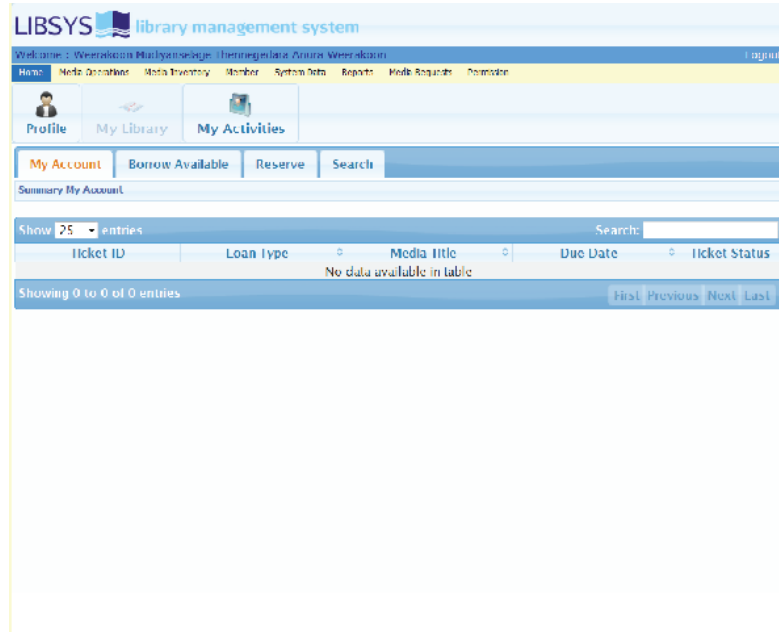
LIBSYS library management system

Welcome : Weerakoon Mudiyanselage Thennegedara Anura Weerakoon

Logout

Home Media Operations Media Inventory Member System Data Reports Media Requests Permission

Profile My Library My Activities

My Account Borrow Available Reserve Search

Summary My Account

Show 25 entries

Search:

| Ticket ID | Loan Type | Media Title | Due Date | Ticket Status |
|---|---|---|---|---|
| No data available in table | | | | |

Showing 0 to 0 of 0 entries

First Previous Next Last